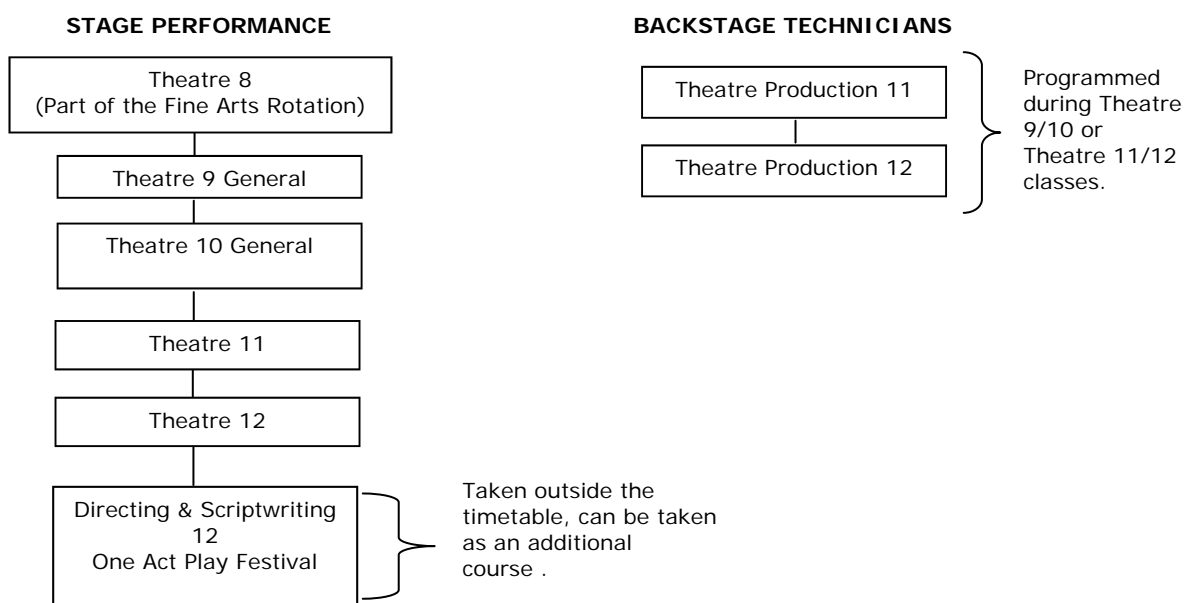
STAGE PERFORMANCE

Theatre 8
(Part of the Fine Arts Rotation)

Theatre 9 General

Theatre 10 General

Theatre 11

Theatre 12

Directing & Scriptwriting 12
One Act Play Festival

Taken outside the timetable, can be taken as an additional course .

BACKSTAGE TECHNICIANS

Theatre Production 11

Theatre Production 12

Programmed during Theatre 9/10 or Theatre 11/12 classes.